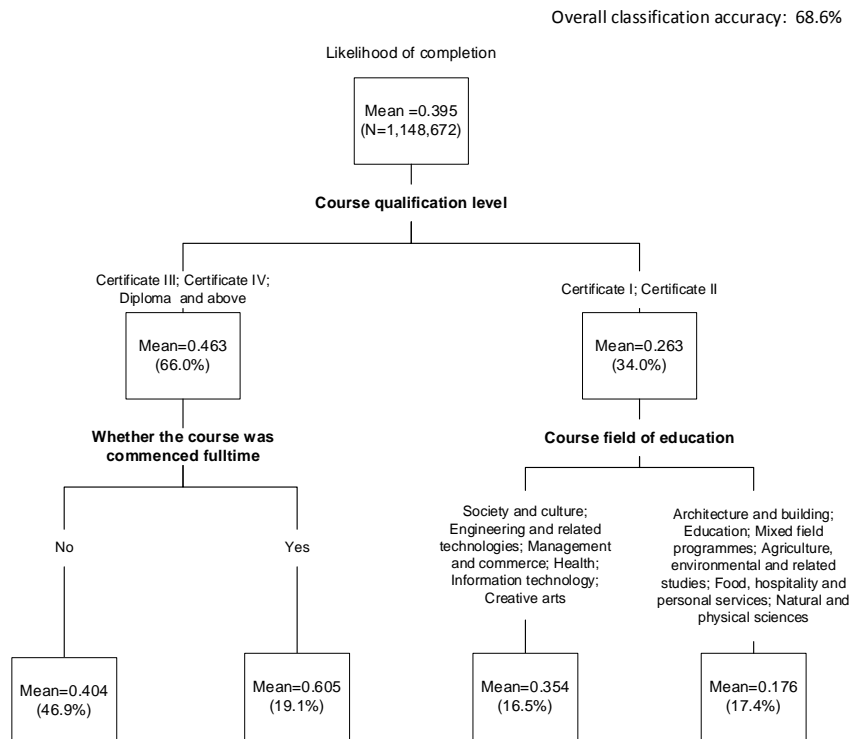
Overall classification accuracy: 68.6%

Likelihood of completion

Mean =0.395
(N=1,148,672)

Course qualification level

Certificate III; Certificate IV; Diploma and above

Mean=0.463
(66.0%)

Certificate I; Certificate II

Mean=0.263
(34.0%)

Whether the course was commenced fulltime

No

Yes

Mean=0.404
(46.9%)

Mean=0.605
(19.1%)

Course field of education

Society and culture; Engineering and related technologies; Management and commerce; Health; Information technology; Creative arts

Mean=0.354
(16.5%)

Architecture and building; Education; Mixed field programmes; Agriculture, environmental and related studies; Food, hospitality and personal services; Natural and physical sciences

Mean=0.176
(17.4%)